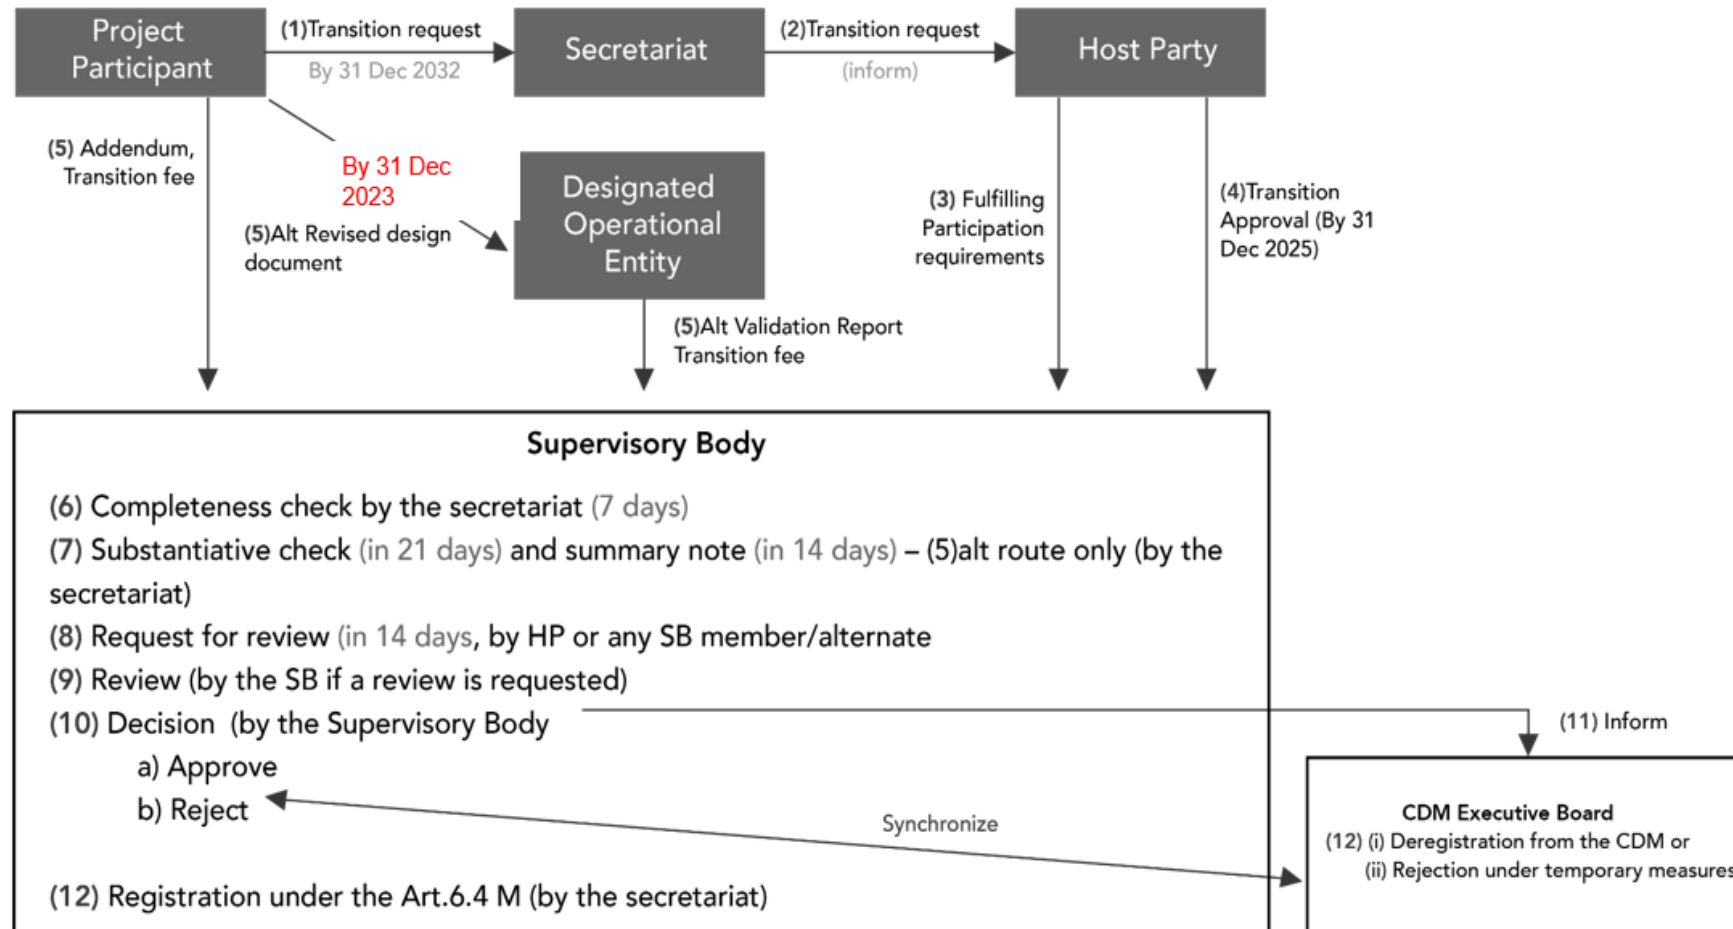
Project Participant

(1)Transition request
By 31 Dec 2032

Secretariat

(2)Transition request
(inform)

Host Party

(5) Addendum, Transition fee

By 31 Dec 2023

(5)Alt Revised design document

Designated Operational Entity

(3) Fulfilling Participation requirements

(4)Transition Approval (By 31 Dec 2025)

(5)Alt Validation Report Transition fee

Supervisory Body

(6) Completeness check by the secretariat (7 days)
(7) Substantiative check (in 21 days) and summary note (in 14 days) – (5)alt route only (by the secretariat)
(8) Request for review (in 14 days, by HP or any SB member/alternate
(9) Review (by the SB if a review is requested)
(10) Decision (by the Supervisory Body
a) Approve
b) Reject

(11) Inform

Synchronize

CDM Executive Board
(12) (i) Deregistration from the CDM or
(ii) Rejection under temporary measures

(12) Registration under the Art.6.4 M (by the secretariat)